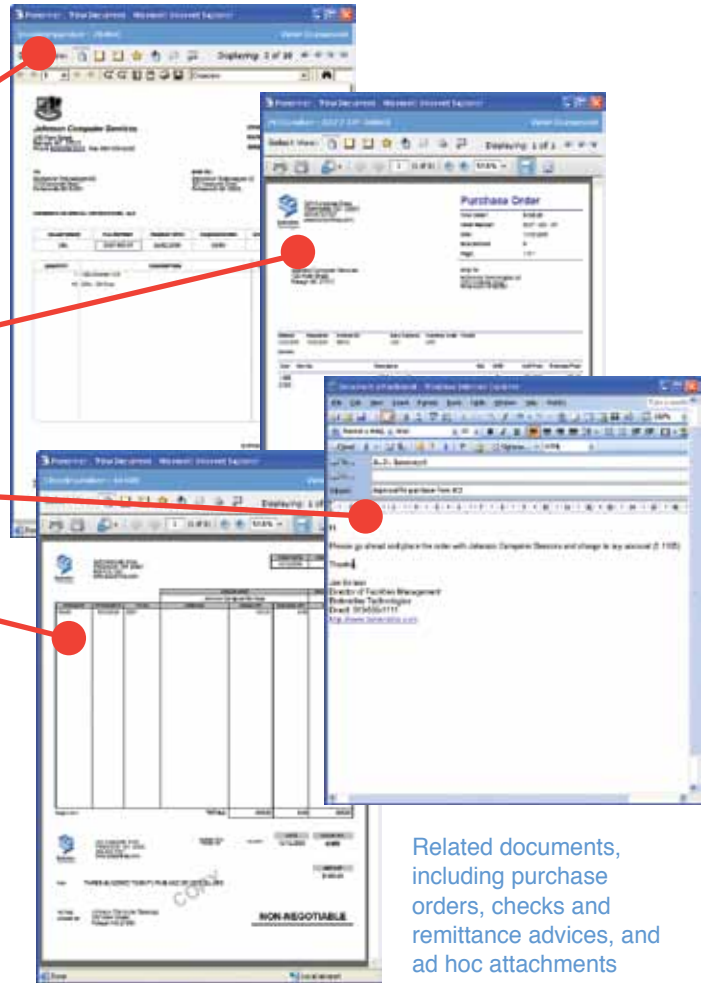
Johnson Computer Services

Purchase Order

Select View:

Displaying 1 of 1

Displaying 2 of 38

To:

Subject:

Hi,

Please go ahead and place the order with Johnson Computer Services and charge to my account (1 1105)

Thanks

Director of Facilities Management

NON-NEGOTIABLE

COPY

Related documents, including purchase orders, checks and remittance advices, and ad hoc attachments